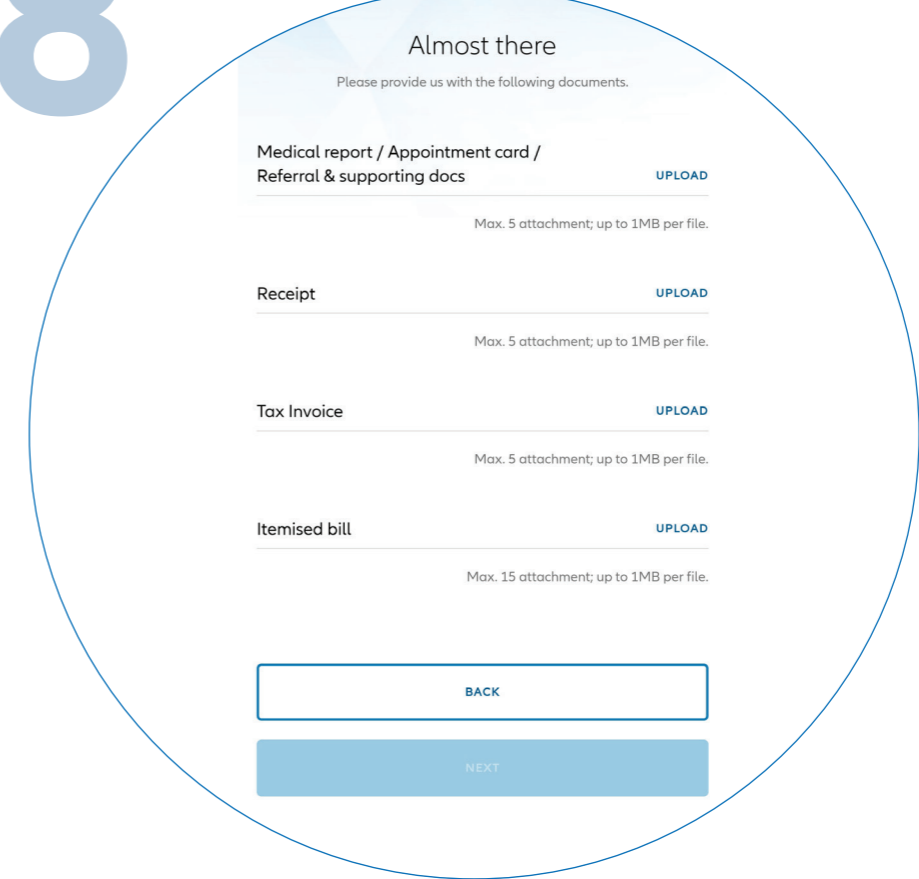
8

Almost there

Please provide us with the following documents.

Medical report / Appointment card / Referral & supporting docs UPLOAD

Max. 5 attachment; up to 1MB per file.

Receipt UPLOAD

Max. 5 attachment; up to 1MB per file.

Tax Invoice UPLOAD

Max. 5 attachment; up to 1MB per file.

Itemised bill UPLOAD

Max. 15 attachment; up to 1MB per file.

BACK

NEXT